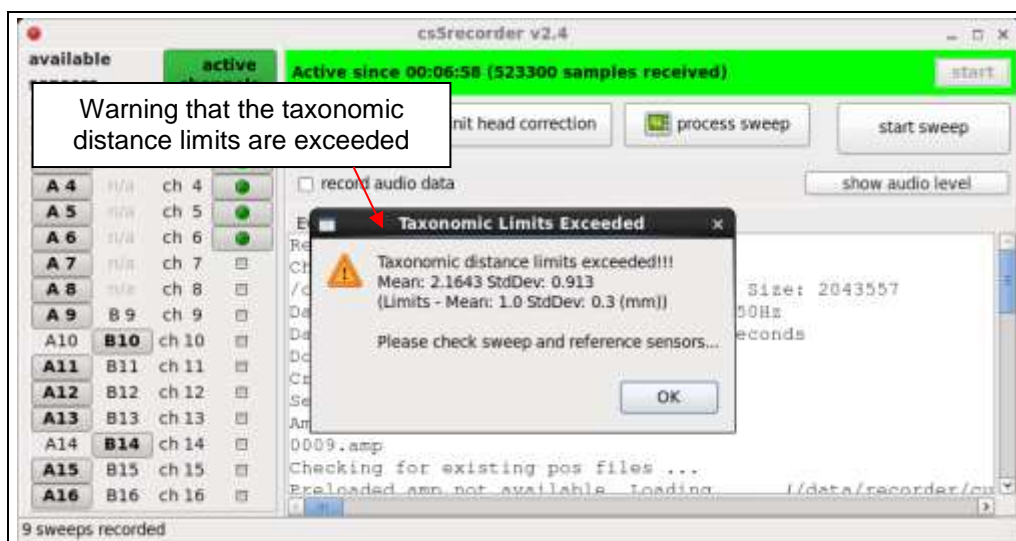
csSrecorder v2.4

available sensors

active channels

Active since 00:06:58 (523300 samples received)

start

Warning that the taxonomic distance limits are exceeded

init head correction

process sweep

start sweep

record audio data

show audio level

| | | | |
|---|---|---|---|
| A 4 | n/a | ch 4 | |
| A 5 | n/a | ch 5 | |
| A 6 | n/a | ch 6 | |
| A 7 | n/a | ch 7 | |
| A 8 | n/a | ch 8 | |
| A 9 | B 9 | ch 9 | |
| A10 | B10 | ch 10 | |
| A11 | B11 | ch 11 | |
| A12 | B12 | ch 12 | |
| A13 | B13 | ch 13 | |
| A14 | B14 | ch 14 | |
| A15 | B15 | ch 15 | |
| A16 | B16 | ch 16 | |

Taxonomic Limits Exceeded

Taxonomic distance limits exceeded!!!
Mean: 2.1643 StdDev: 0.913
(Limits - Mean: 1.0 StdDev: 0.3 (mm))

Please check sweep and reference sensors...

OK

E
Re
Ch
/c Size: 2043557
Da 50Hz
Da econds
Dc
Cr
Se
Am
0009.amp
Checking for existing pos files ...
Preloaded amp not available. Loading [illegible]/data/recorder/cu

9 sweeps recorded